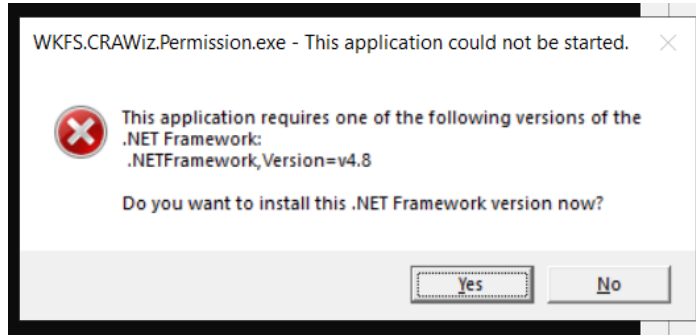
WKFS.CRAWiz.Permission.exe - This application could not be started.

This application requires one of the following versions of the .NET Framework:
.NETFramework,Version=v4.8

Do you want to install this .NET Framework version now?

Yes

No